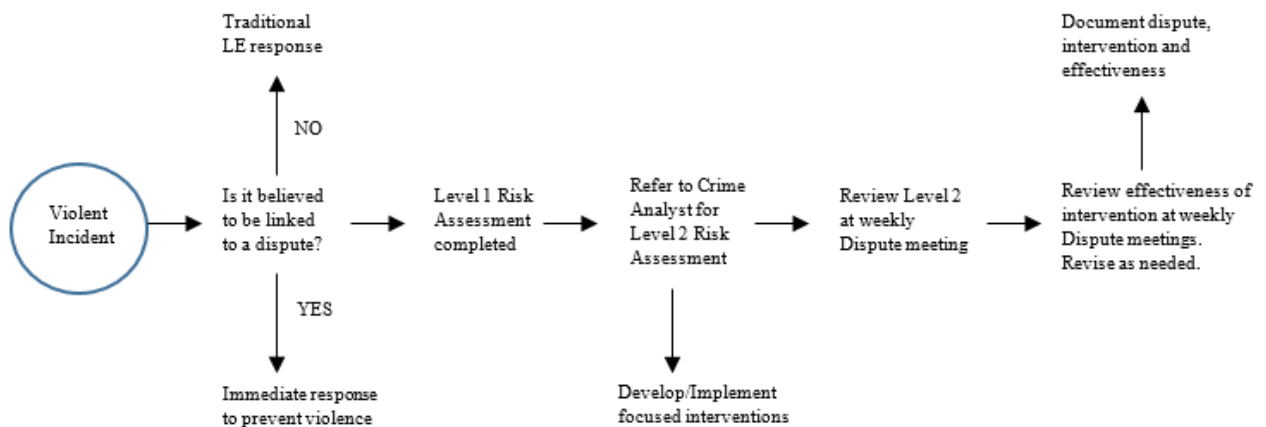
Violent Incident

Traditional LE response

NO

Is it believed to be linked to a dispute?

YES

Immediate response to prevent violence

Level 1 Risk Assessment completed

Refer to Crime Analyst for Level 2 Risk Assessment

Develop/Implement focused interventions

Review Level 2 at weekly Dispute meeting

Review effectiveness of intervention at weekly Dispute meetings. Revise as needed.

Document dispute, intervention and effectiveness